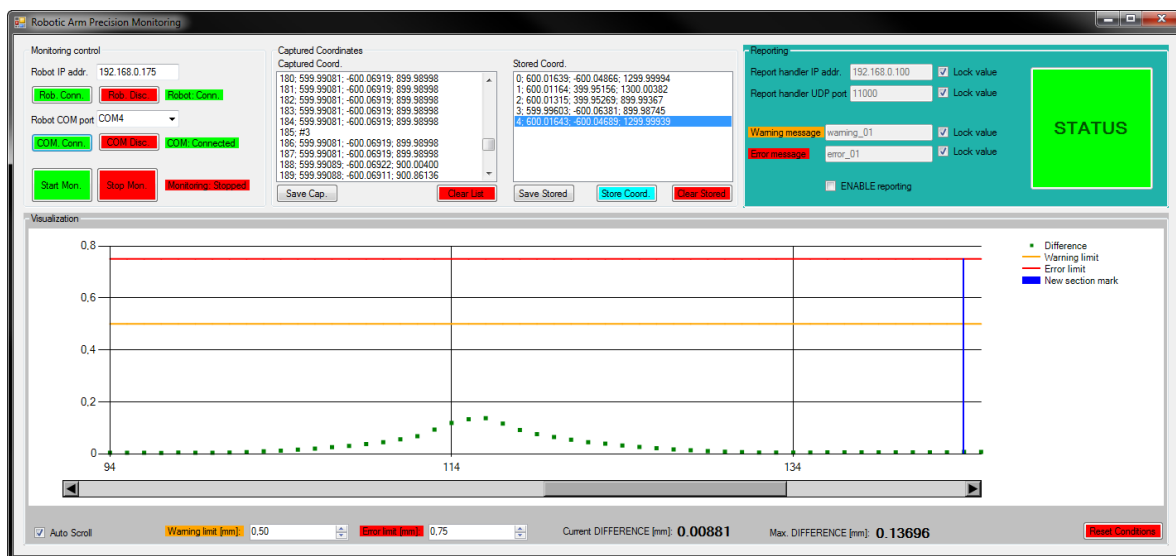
Robotic Arm Precision Monitoring

Monitoring control
Robot IP addr. 192.168.0.175
Rob. Conn. Rob. Disc. Robot: Conn.
Robot COM port COM4
COM. Conn. COM. Disc. COM: Connected
Start Mon. Stop Mon. Monitoring: Stopped

Captured Coordinates
Captured Coord.
180; 599.99081; -600.06919; 899.98998
181; 599.99081; -600.06919; 899.98998
182; 599.99081; -600.06919; 899.98998
183; 599.99081; -600.06919; 899.98998
184; 599.99081; -600.06919; 899.98998
185; #3
186; 599.99081; -600.06919; 899.98998
187; 599.99081; -600.06919; 899.98998
188; 599.99089; -600.06922; 900.00400
189; 599.99088; -600.06911; 900.86136
Save Cap. Clear List

Stored Coord.
0; 600.01639; -600.04866; 1299.99994
1; 600.01164; 399.95156; 1300.00382
2; 600.01315; 399.95269; 899.99367
3; 599.99603; -600.06381; 899.98745
4; 600.01643; -600.04689; 1299.99939
Save Stored Store Coord. Clear Stored

Reporting
Report handler IP addr. 192.168.0.100 Lock value
Report handler UDP port 11000 Lock value
Warning message warning_01 Lock value
Error message error_01 Lock value
ENABLE reporting
STATUS

Visualization
0,8
0,6
0,4
0,2
0
94 114 134
Difference
Warning limit
Error limit
New section mark

Auto Scroll Warning limit [mm]: 0,50 Error limit [mm]: 0,75 Current DIFFERENCE [mm]: 0.00881 Max. DIFFERENCE [mm]: 0.13696 Reset Conditions